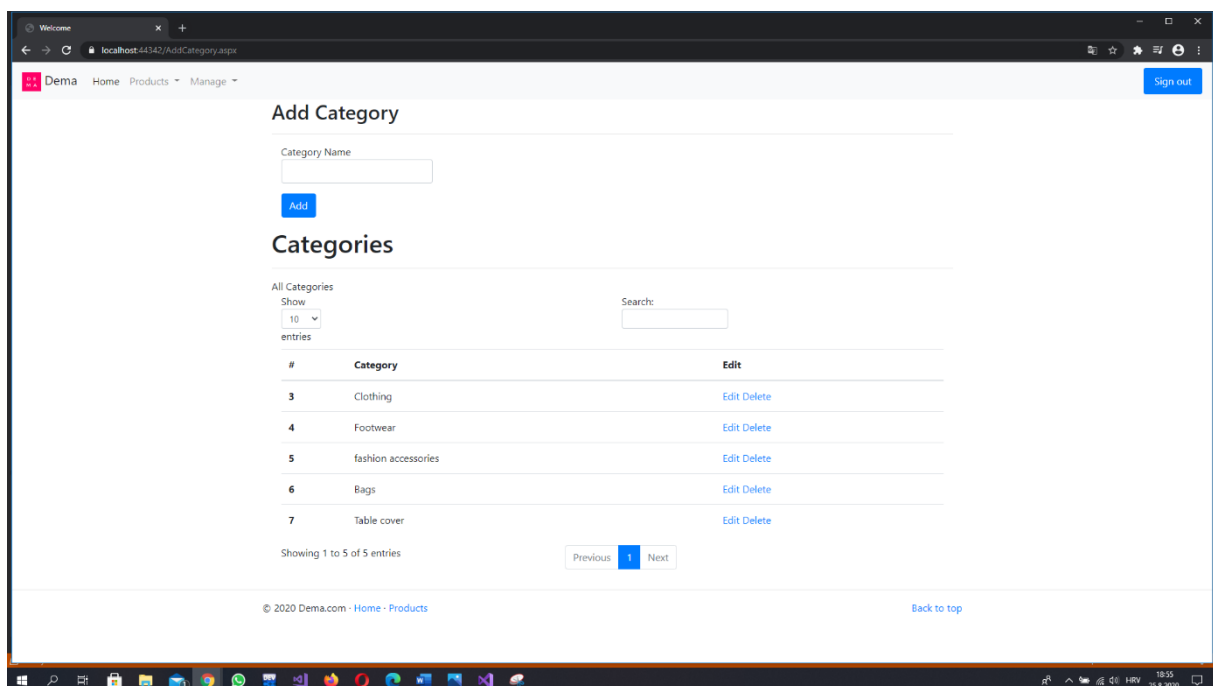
Welcome

localhost:44342/AddCategory.aspx

Dema Home Products Manage

Sign out

Add Category

Category Name

Add

Categories

All Categories
Show
10
entries

Search:

| # | Category | Edit |
|---|---|---|
| 3 | Clothing | Edit Delete |
| 4 | Footwear | Edit Delete |
| 5 | fashion accessories | Edit Delete |
| 6 | Bags | Edit Delete |
| 7 | Table cover | Edit Delete |

Showing 1 to 5 of 5 entries

Previous 1 Next

© 2020 Dema.com · Home · Products

Back to top

HRV 18:55